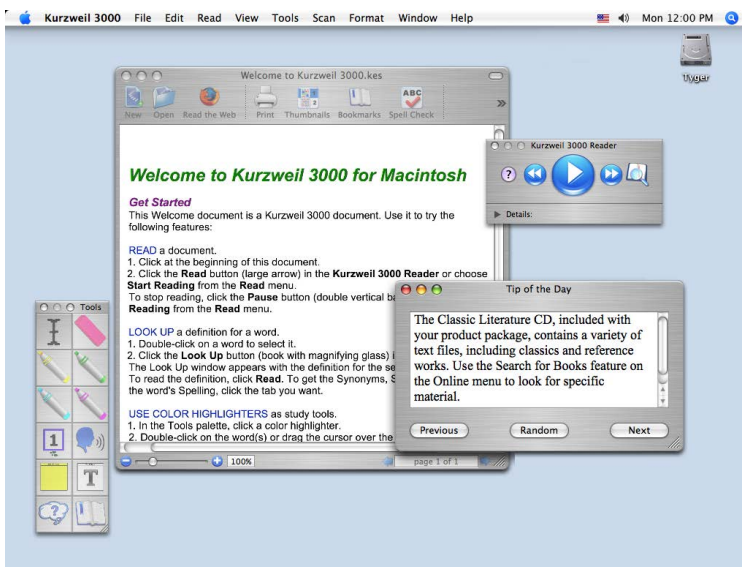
Kurzweil 3000 File Edit Read View Tools Scan Format Window Help

Mon 12:00 PM

Tyger

Welcome to Kurzweil 3000.kes

New Open Read the Web Print Thumbnails Bookmarks Spell Check

Welcome to Kurzweil 3000 for Macintosh

Get Started

This Welcome document is a Kurzweil 3000 document. Use it to try the following features:

READ a document.
1. Click at the beginning of this document.
2. Click the Read button (large arrow) in the Kurzweil 3000 Reader or choose Start Reading from the Read menu.
To stop reading, click the Pause button (double vertical ba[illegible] Reading from the Read menu.

LOOK UP a definition for a word.
1. Double-click on a word to select it.
2. Click the Look Up button (book with magnifying glass) i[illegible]
The Look Up window appears with the definition for the se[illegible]
To read the definition, click Read. To get the Synonyms, S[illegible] the word's Spelling, click the tab you want.

USE COLOR HIGHLIGHTERS as study tools.
1. In the Tools palette, click a color highlighter.
2. Double-click on the word(s) or drag the cursor over the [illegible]

100%

page 1 of 1

Kurzweil 3000 Reader

Details:

Tools

Tip of the Day

The Classic Literature CD, included with your product package, contains a variety of text files, including classics and reference works. Use the Search for Books feature on the Online menu to look for specific material.

Previous Random Next